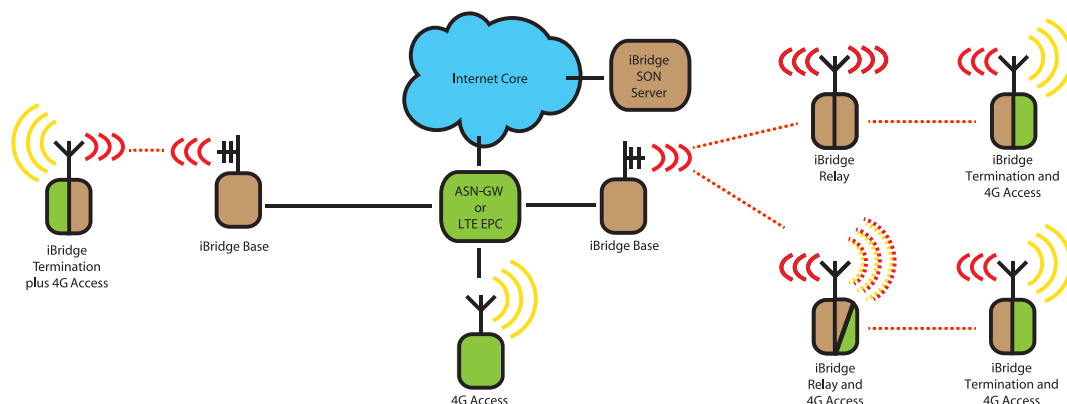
Internet Core

iBridge SON Server

iBridge Relay

iBridge Termination and 4G Access

iBridge Termination plus 4G Access

iBridge Base

ASN-GW or LTE EPC

iBridge Base

iBridge Relay and 4G Access

iBridge Termination and 4G Access

4G Access